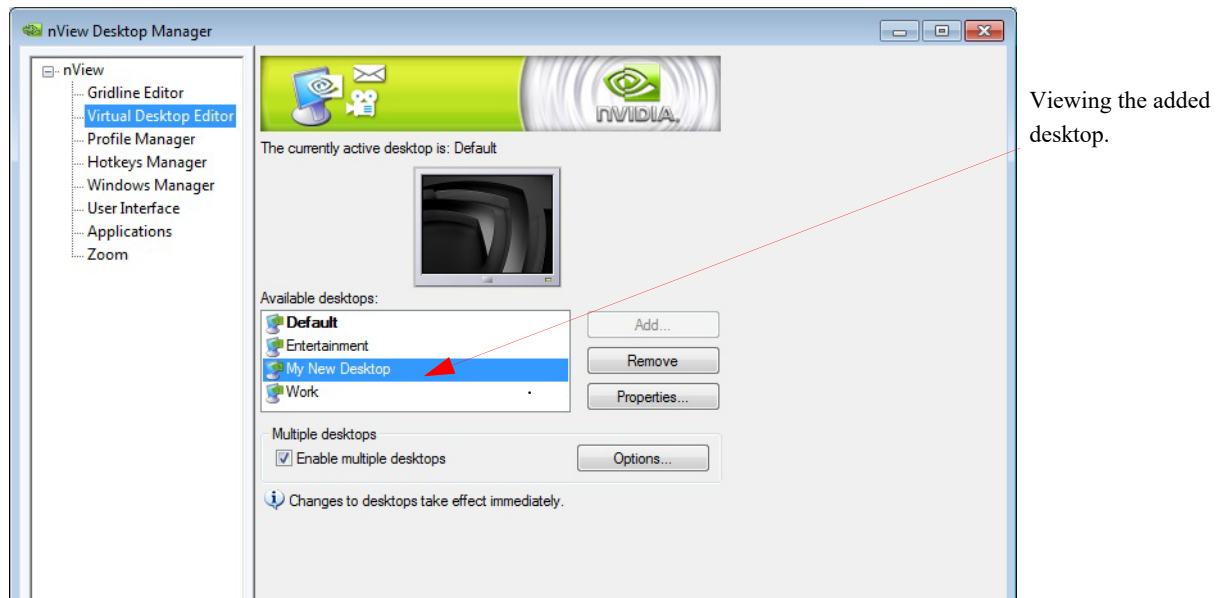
nView Desktop Manager

nView
Gridline Editor
Virtual Desktop Editor
Profile Manager
Hotkeys Manager
Windows Manager
User Interface
Applications
Zoom

NVIDIA.

The currently active desktop is: Default

Available desktops:
Default
Entertainment
My New Desktop
Work

Add...
Remove
Properties...

Multiple desktops
Enable multiple desktops
Options...

Changes to desktops take effect immediately.

Viewing the added desktop.